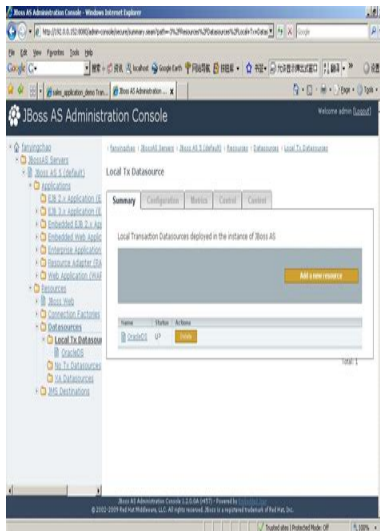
JBoss AS Administration Console - Windows Internet Explorer

http://192.0.0.152:8080/admin-console/secure/summary.seam?path=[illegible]

File Edit View Favorites Tools Help

Google

sales_application_demo Tran... | JBoss AS Administration ... ×

JBoss AS Administration Console

Welcome admin [Logout]

fanyinghao
JBossAS Servers
JBoss AS 5 (default)
Applications
EJB 2.x Application (E
EJB 3.x Application (E
Embedded EJB 2.x Ap
Embedded Web Applic
Enterprise Application
Resource Adapter (RA
Web Application (WAR
Resources
JBoss Web
Connection Factories
Datasources
Local Tx Datasour
OracleDS
No Tx Datasources
XA Datasources
JMS Destinations

fanyinghao › JBossAS Servers › JBoss AS 5 (default) › Resources › Datasources › Local Tx Datasources

Local Tx Datasource

Summary | Configuration | Metrics | Control | Content

Local Transaction Datasources deployed in the instance of JBoss AS

Add a new resource

| Name | Status | Actions |
|---|---|---|
| OracleDS | UP | Delete |

Total: 1

JBoss AS Administration Console 1.2.0.GA (r457) • Powered by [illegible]
© 2002-2009 Red Hat Middleware, LLC. All rights reserved. JBoss is a registered trademark of Red Hat, Inc.

Trusted sites | Protected Mode: Off

100%